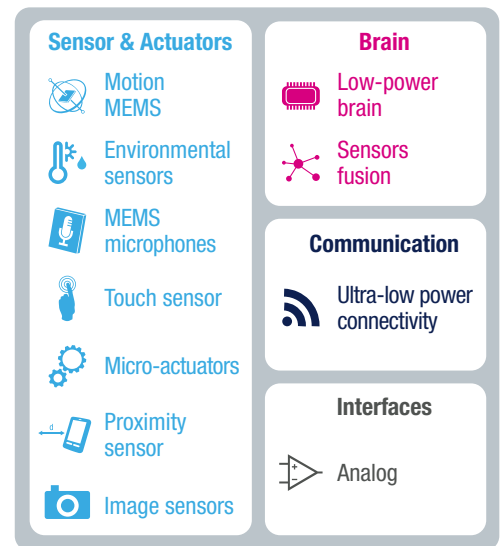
Sensor & Actuators

Motion MEMS

Environmental sensors

MEMS microphones

Touch sensor

Micro-actuators

d

Proximity sensor

Image sensors

Brain

Low-power brain

Sensors fusion

Communication

Ultra-low power connectivity

Interfaces

+
-

Analog